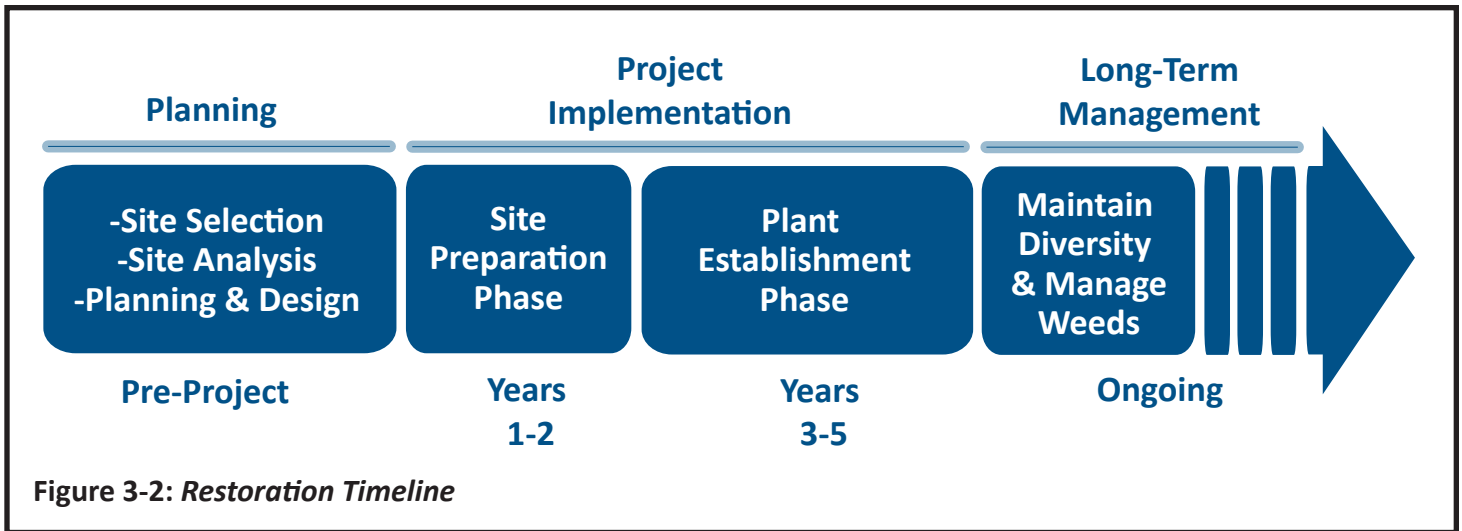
Planning

Project Implementation

Long-Term Management

-Site Selection
-Site Analysis
-Planning & Design

Site Preparation Phase

Plant Establishment Phase

Maintain Diversity & Manage Weeds

Pre-Project

Years 1-2

Years 3-5

Ongoing

Figure 3-2: *Restoration Timeline*